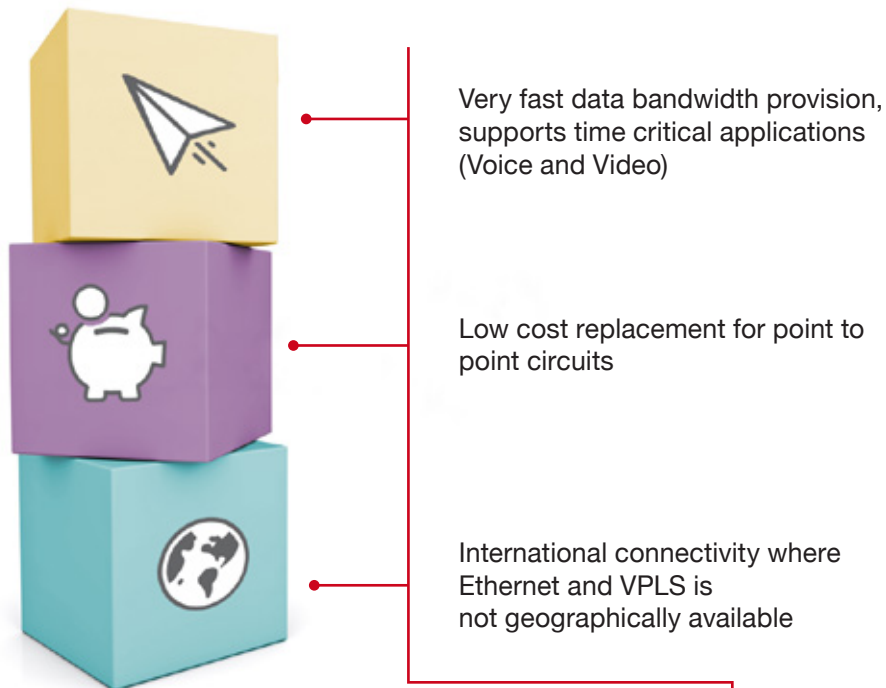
Very fast data bandwidth provision, supports time critical applications (Voice and Video)

Low cost replacement for point to point circuits

International connectivity where Ethernet and VPLS is not geographically available